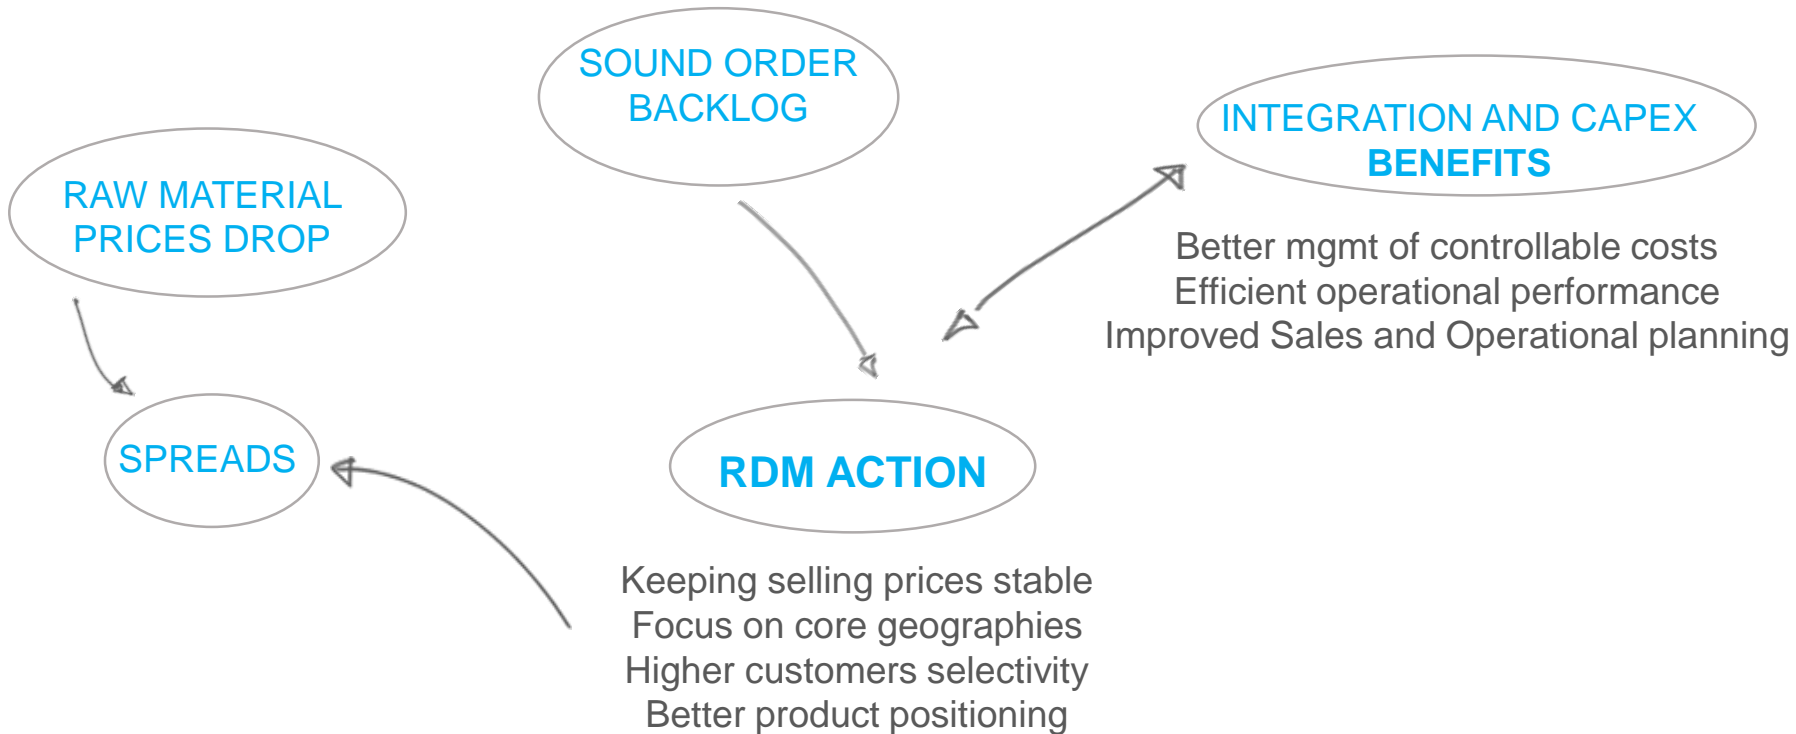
SOUND ORDER BACKLOG

INTEGRATION AND CAPEX BENEFITS

RAW MATERIAL PRICES DROP

Better mgmt of controllable costs
Efficient operational performance
Improved Sales and Operational planning

SPREADS

RDM ACTION

Keeping selling prices stable
Focus on core geographies
Higher customers selectivity
Better product positioning